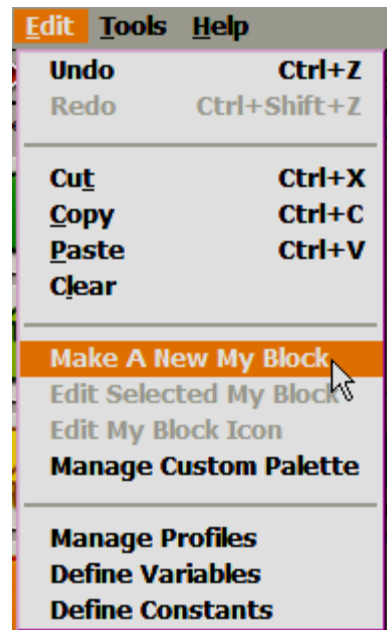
Edit Tools Help

Undo Ctrl+Z
Redo Ctrl+Shift+Z

Cut Ctrl+X
Copy Ctrl+C
Paste Ctrl+V
Clear

Make A New My Block
Edit Selected My Block
Edit My Block Icon
Manage Custom Palette

Manage Profiles
Define Variables
Define Constants